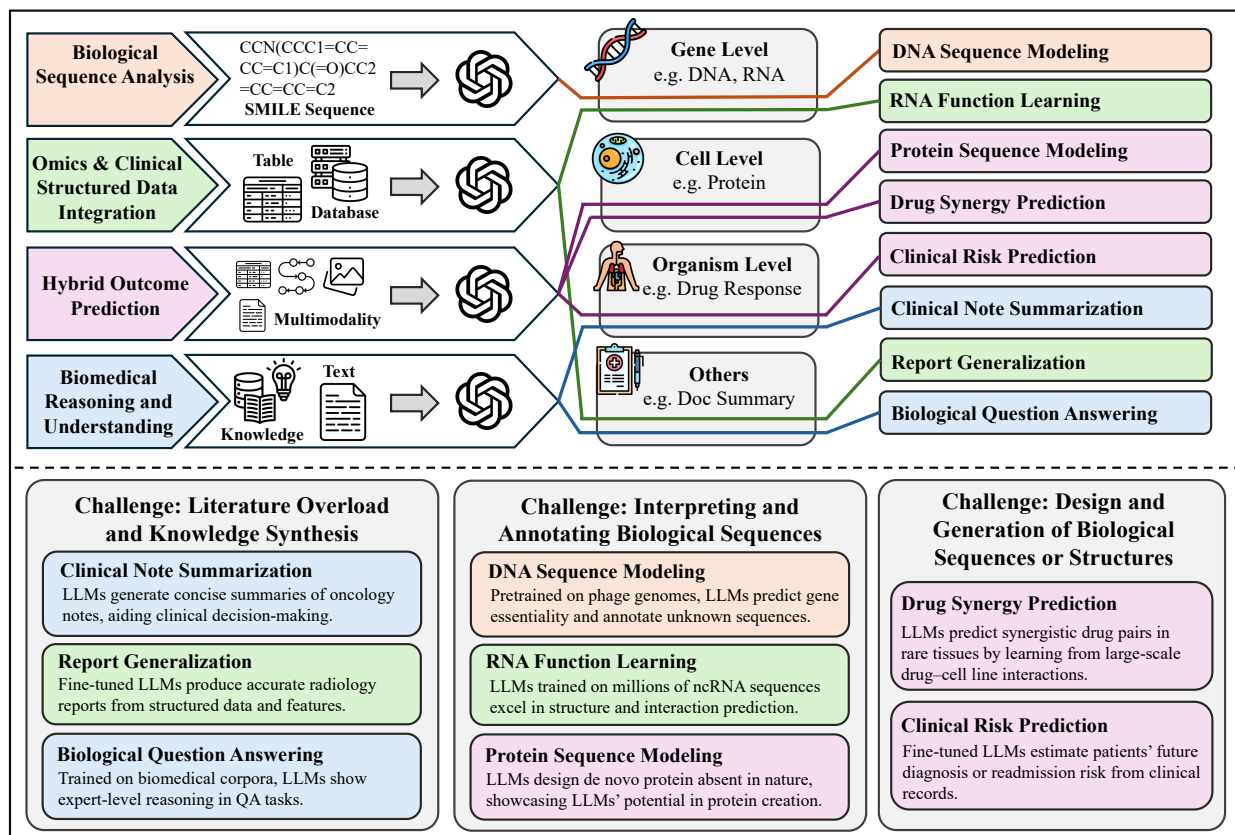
Biological Sequence Analysis

CCN(CCC1=CC=CC=C1)C(=O)CC2=CC=CC=C2
SMILE Sequence

Omics & Clinical Structured Data Integration

Table
Database

Hybrid Outcome Prediction

Multimodality

Biomedical Reasoning and Understanding

Knowledge
Text

Gene Level
e.g. DNA, RNA

Cell Level
e.g. Protein

Organism Level
e.g. Drug Response

Others
e.g. Doc Summary

DNA Sequence Modeling

RNA Function Learning

Protein Sequence Modeling

Drug Synergy Prediction

Clinical Risk Prediction

Clinical Note Summarization

Report Generalization

Biological Question Answering

Challenge: Literature Overload and Knowledge Synthesis

Clinical Note Summarization
LLMs generate concise summaries of oncology notes, aiding clinical decision-making.

Report Generalization
Fine-tuned LLMs produce accurate radiology reports from structured data and features.

Biological Question Answering
Trained on biomedical corpora, LLMs show expert-level reasoning in QA tasks.

Challenge: Interpreting and Annotating Biological Sequences

DNA Sequence Modeling
Pretrained on phage genomes, LLMs predict gene essentiality and annotate unknown sequences.

RNA Function Learning
LLMs trained on millions of ncRNA sequences excel in structure and interaction prediction.

Protein Sequence Modeling
LLMs design de novo protein absent in nature, showcasing LLMs' potential in protein creation.

Challenge: Design and Generation of Biological Sequences or Structures

Drug Synergy Prediction
LLMs predict synergistic drug pairs in rare tissues by learning from large-scale drug–cell line interactions.

Clinical Risk Prediction
Fine-tuned LLMs estimate patients' future diagnosis or readmission risk from clinical records.